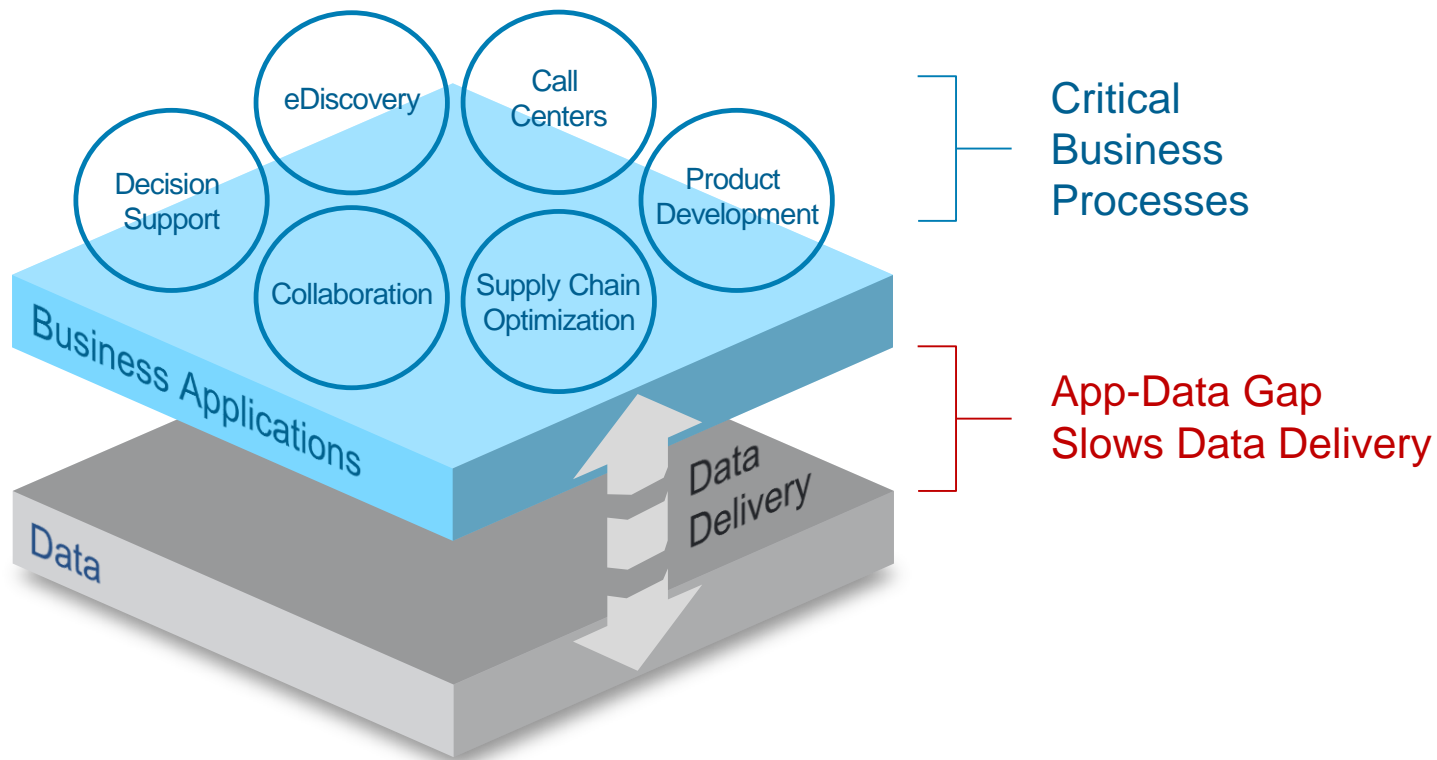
eDiscovery

Call Centers

Decision Support

Product Development

Collaboration

Supply Chain Optimization

Business Applications

Data Delivery

Data

Critical Business Processes

App-Data Gap Slows Data Delivery